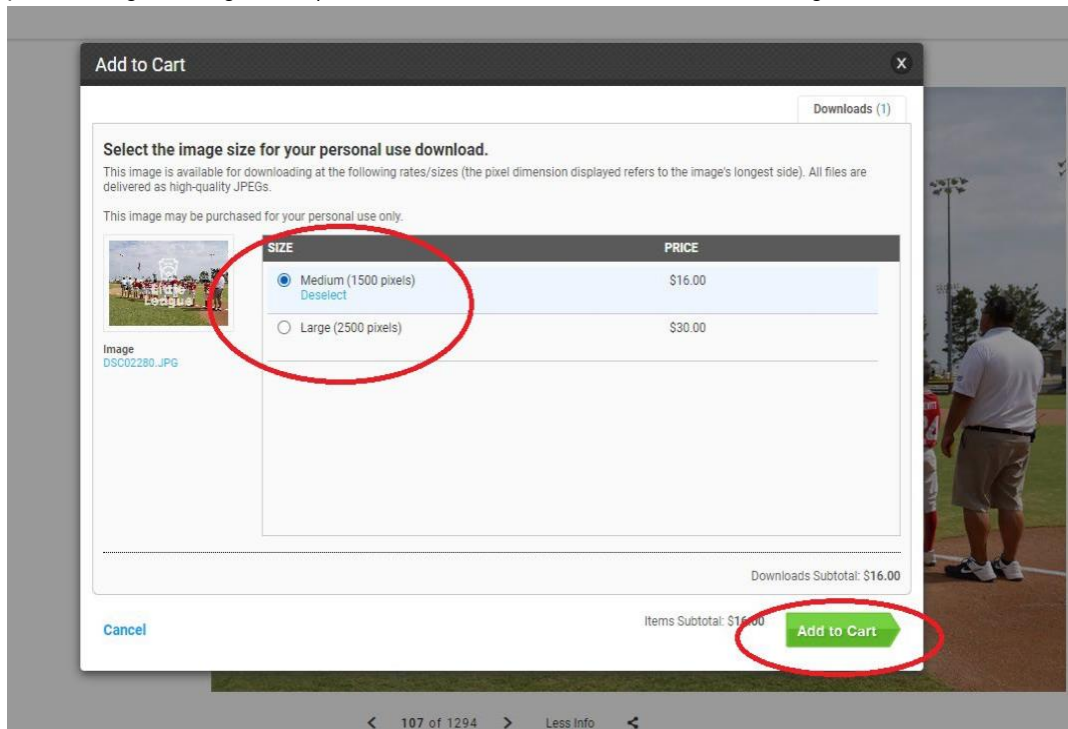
Add to Cart

Downloads (1)

Select the image size for your personal use download.

This image is available for downloading at the following rates/sizes (the pixel dimension displayed refers to the image's longest side). All files are delivered as high-quality JPEGs.

This image may be purchased for your personal use only.

Image
DSC02280.JPG

| SIZE | PRICE |
|---|---|
| Medium (1500 pixels) Deselect | $16.00 |
| Large (2500 pixels) | $30.00 |

Downloads Subtotal: $16.00

Cancel

Items Subtotal: $16.00

Add to Cart

107 of 1294 Less Info